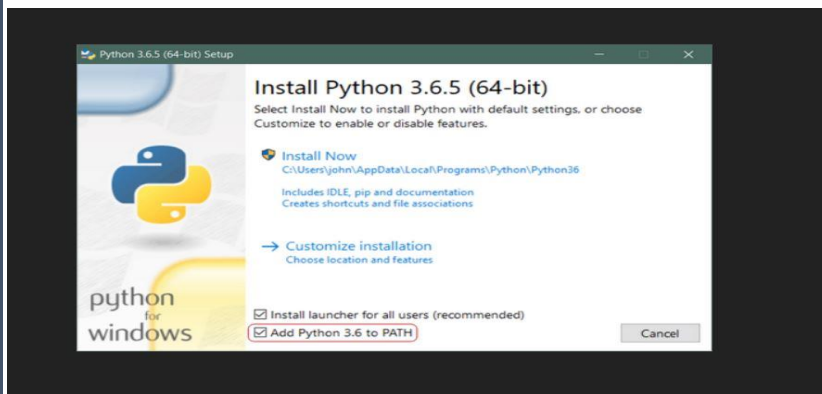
Python 3.6.5 (64-bit) Setup

Install Python 3.6.5 (64-bit)

Select Install Now to install Python with default settings, or choose Customize to enable or disable features.

Install Now
C:\Users\john\AppData\Local\Programs\Python\Python36

Includes IDLE, pip and documentation
Creates shortcuts and file associations

→ Customize installation
Choose location and features

python
for
windows

☑ Install launcher for all users (recommended)
☑ Add Python 3.6 to PATH

Cancel